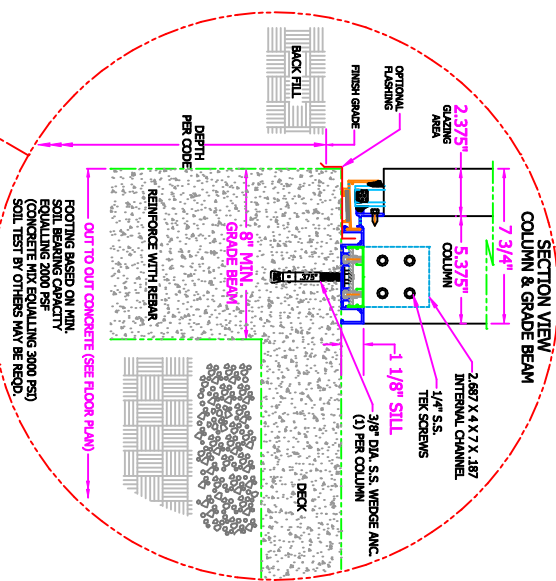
SECTION VIEW
COLUMN & GRADE BEAM

BACK FILL

OPTIONAL FLASHING

FINISH GRADE

DEPTH PER CODE

2.375"
GLAZING AREA

7 3/4"

5.375"
COLUMN

2.697 X 4 X 7 X .187 INTERNAL CHANNEL

1/4" S.S. TEK SCREWS

3/8" DIA. S.S. WEDGE ANC. (1) PER COLUMN

1 1/8" SILL

3.75"

8" MIN. GRADE BEAM

REINFORCE WITH REBAR

OUT TO OUT CONCRETE (SEE FLOOR PLAN)

FOOTING BASED ON MIN. SOIL BEARING CAPACITY EQUALLING 2000 PSF (CONCRETE MIX EQUALLING 3000 PSI) SOIL TEST BY OTHERS MAY BE REQD.

DECK